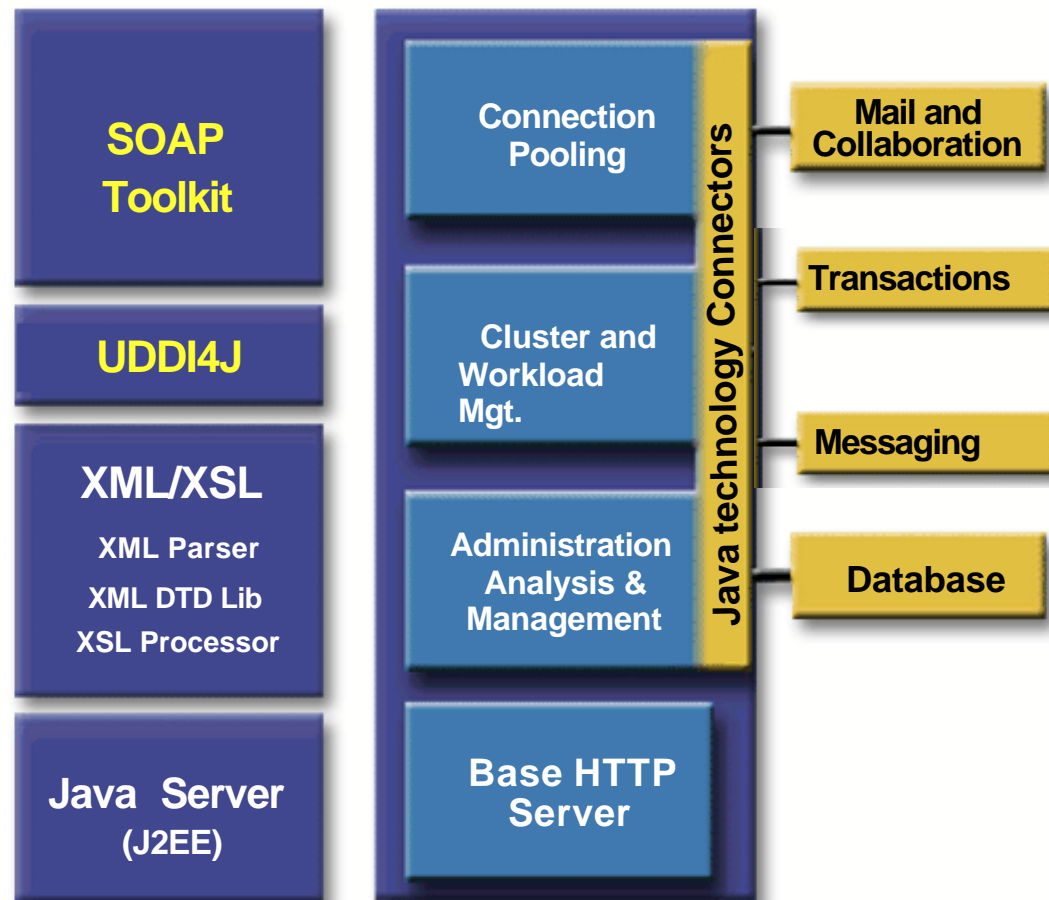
SOAP Toolkit

UDDI4J

XML/XSL

XML Parser

XML DTD Lib

XSL Processor

Java Server (J2EE)

Connection Pooling

Cluster and Workload Mgt.

Administration Analysis & Management

Base HTTP Server

Java technology Connectors

Mail and Collaboration

Transactions

Messaging

Database